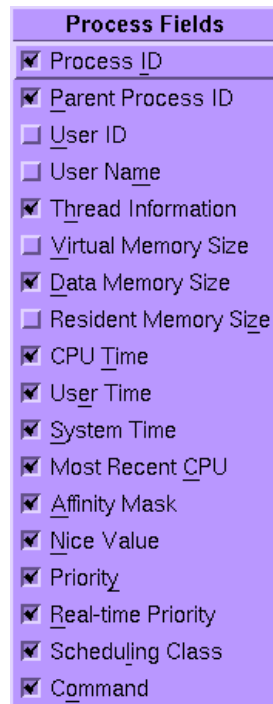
Process Fields
Process ID
Parent Process ID
User ID
User Name
Thread Information
Virtual Memory Size
Data Memory Size
Resident Memory Size
CPU Time
User Time
System Time
Most Recent CPU
Affinity Mask
Nice Value
Priority
Real-time Priority
Scheduling Class
Command